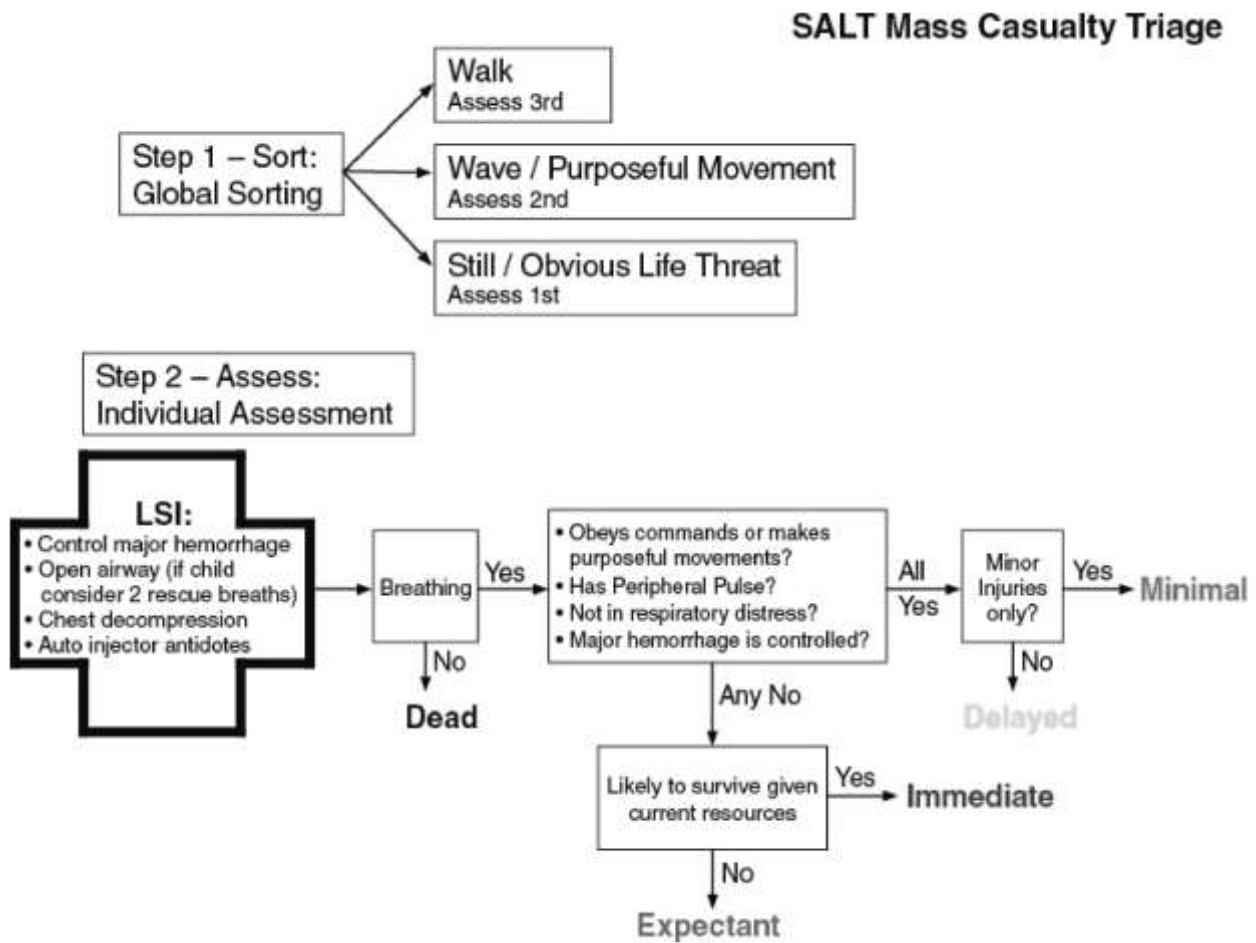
SALT Mass Casualty Triage

Step 1 – Sort: Global Sorting

Walk
Assess 3rd

Wave / Purposeful Movement
Assess 2nd

Still / Obvious Life Threat
Assess 1st

Step 2 – Assess: Individual Assessment

LSI:
• Control major hemorrhage
• Open airway (if child consider 2 rescue breaths)
• Chest decompression
• Auto injector antidotes

Breathing

No

Dead

Yes

• Obeys commands or makes purposeful movements?
• Has Peripheral Pulse?
• Not in respiratory distress?
• Major hemorrhage is controlled?

All Yes

Minor Injuries only?

Yes

Minimal

No

Delayed

Any No

Likely to survive given current resources

Yes

Immediate

No

Expectant